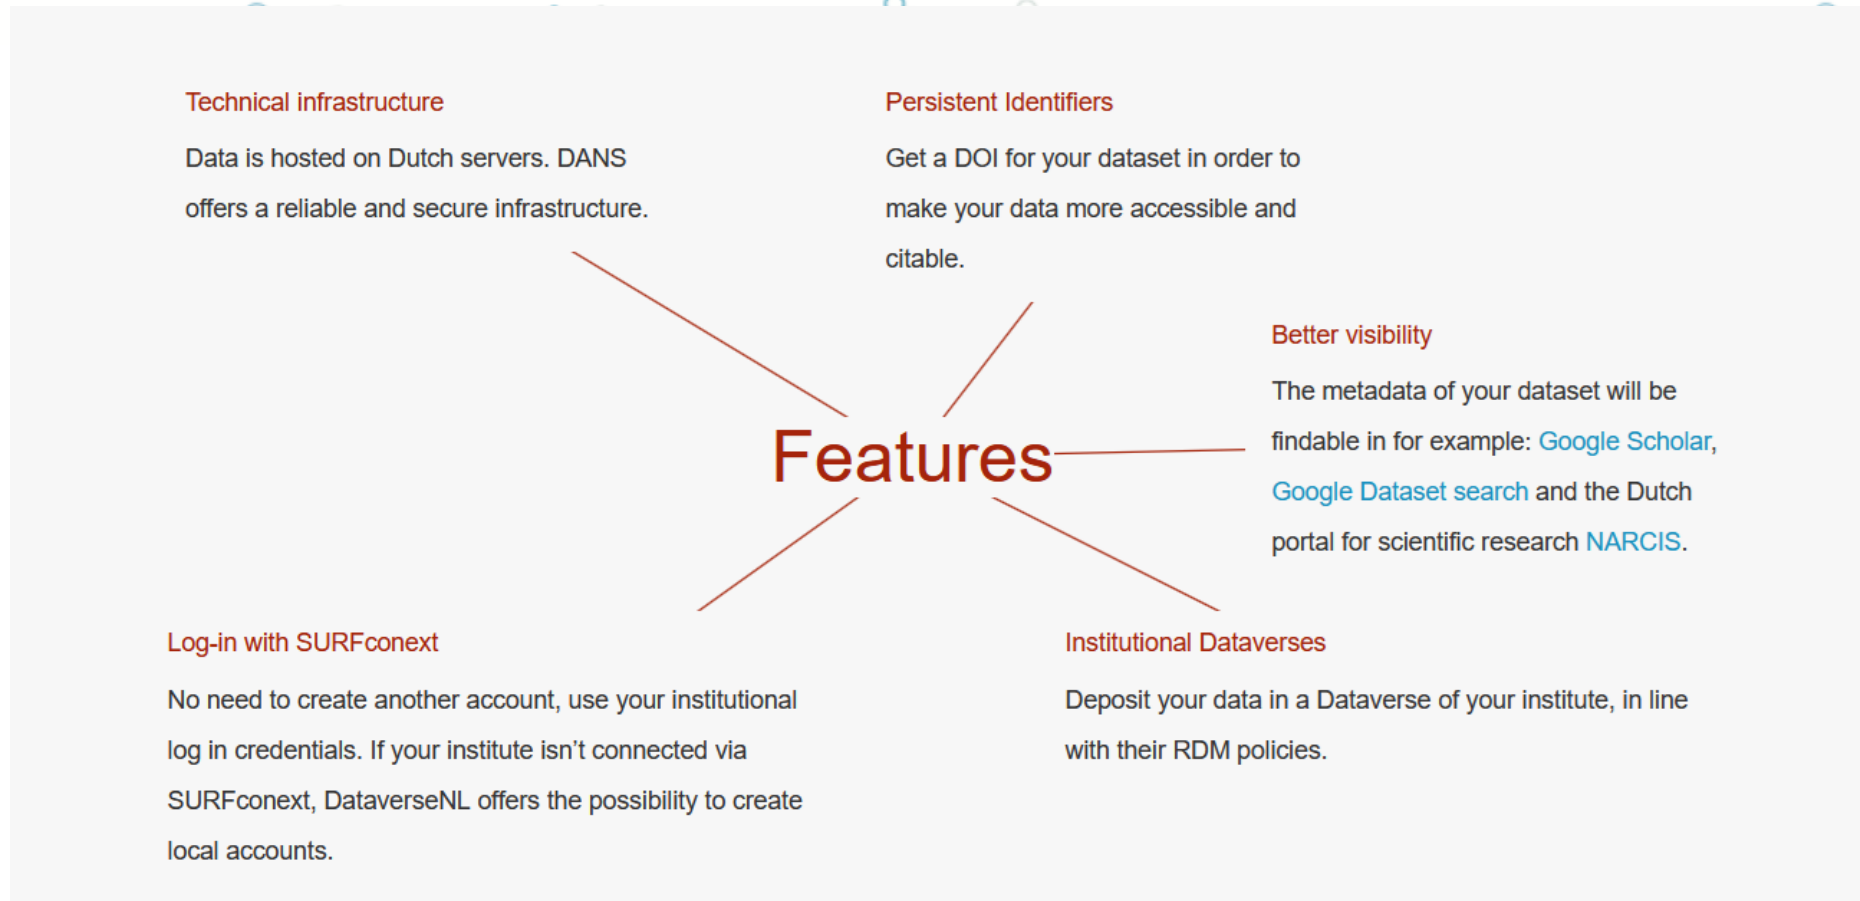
Technical infrastructure

Data is hosted on Dutch servers. DANS offers a reliable and secure infrastructure.

Persistent Identifiers

Get a DOI for your dataset in order to make your data more accessible and citable.

Features

Better visibility

The metadata of your dataset will be findable in for example: Google Scholar, Google Dataset search and the Dutch portal for scientific research NARCIS.

Log-in with SURFconext

No need to create another account, use your institutional log in credentials. If your institute isn't connected via SURFconext, DataverseNL offers the possibility to create local accounts.

Institutional Dataverses

Deposit your data in a Dataverse of your institute, in line with their RDM policies.